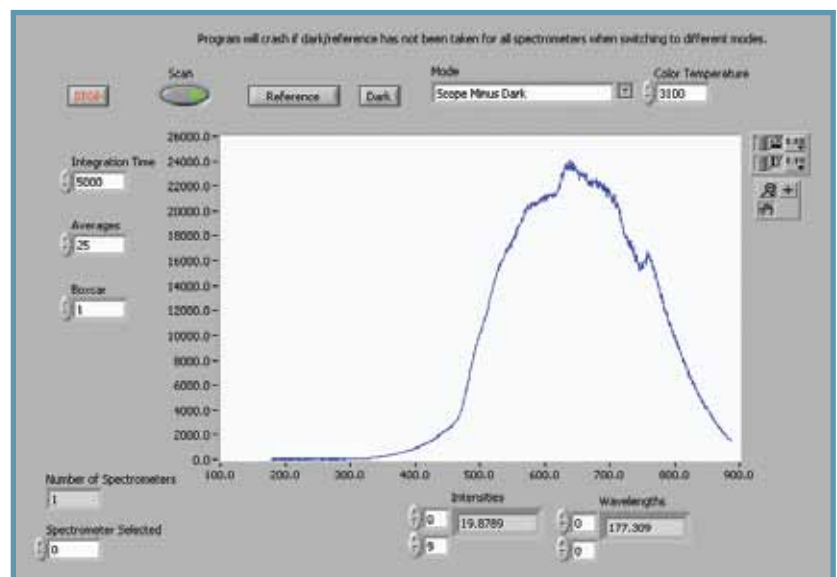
Program will crash if dark/reference has not been taken for all spectrometers when switching to different modes.

STOP

Scan

Reference

Dark

Mode

Scope Minus Dark

Color Temperature

3100

Integration Time

5000

Averages

25

Boxcar

1

26000.0
24000.0
22000.0
20000.0
18000.0
16000.0
14000.0
12000.0
10000.0
8000.0
6000.0
4000.0
2000.0
0.0

100.0 200.0 300.0 400.0 500.0 600.0 700.0 800.0 900.0

Number of Spectrometers

1

Spectrometer Selected

0

Intensities

0

19.8789

9

Wavelengths

0

177.309

0